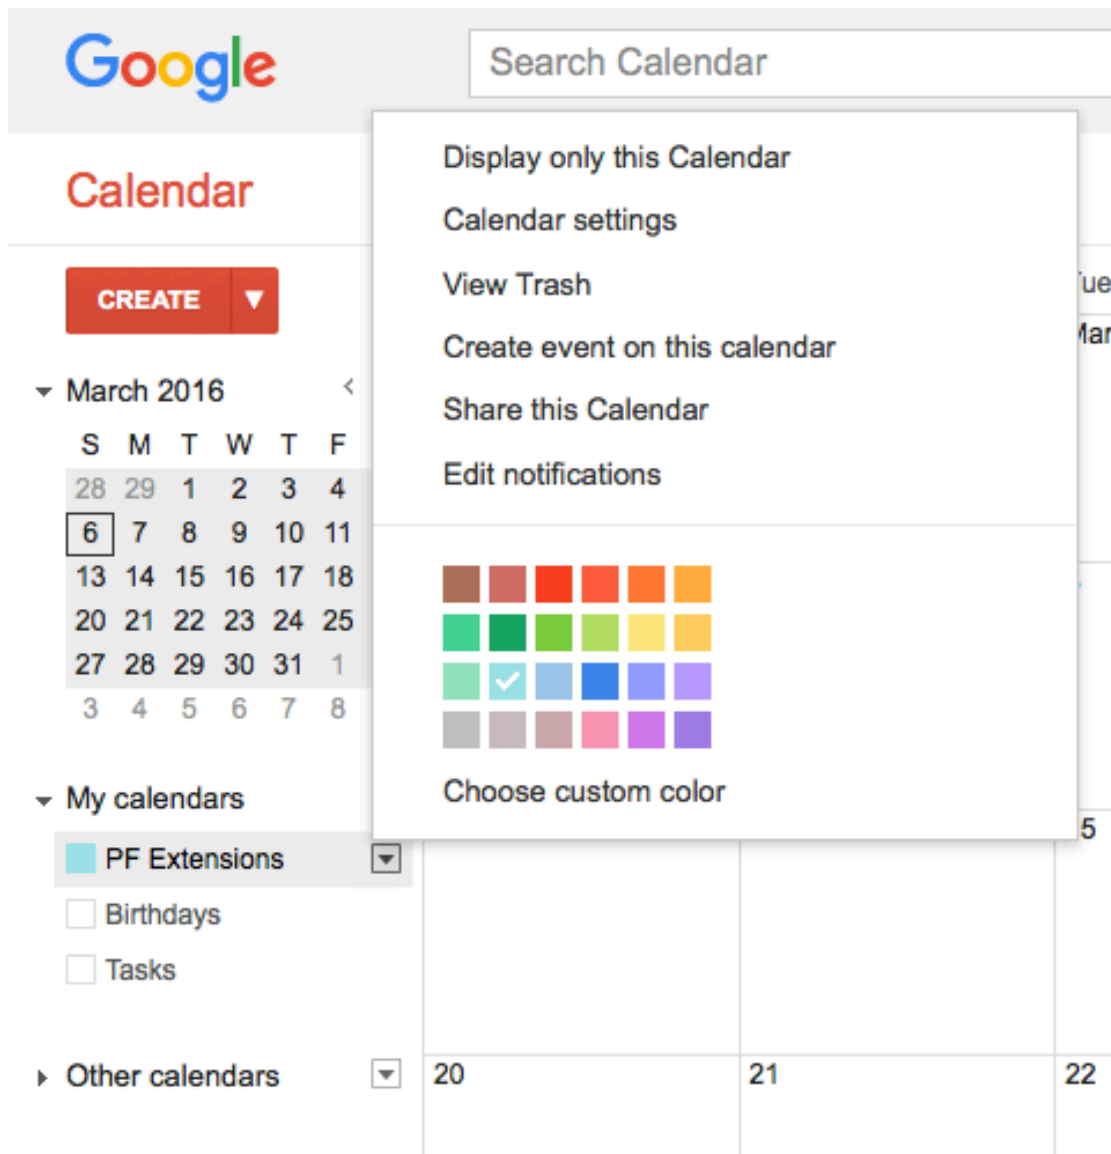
Google

Search Calendar

Calendar

CREATE

March 2016

| S | M | T | W | T | F |
|---|---|---|---|---|---|
| 28 | 29 | 1 | 2 | 3 | 4 |
| 6 | 7 | 8 | 9 | 10 | 11 |
| 13 | 14 | 15 | 16 | 17 | 18 |
| 20 | 21 | 22 | 23 | 24 | 25 |
| 27 | 28 | 29 | 30 | 31 | 1 |
| 3 | 4 | 5 | 6 | 7 | 8 |

My calendars

PF Extensions

Birthdays

Tasks

Other calendars

Display only this Calendar

Calendar settings

View Trash

Create event on this calendar

Share this Calendar

Edit notifications

Choose custom color

Tue

Mar

5

20

21

22